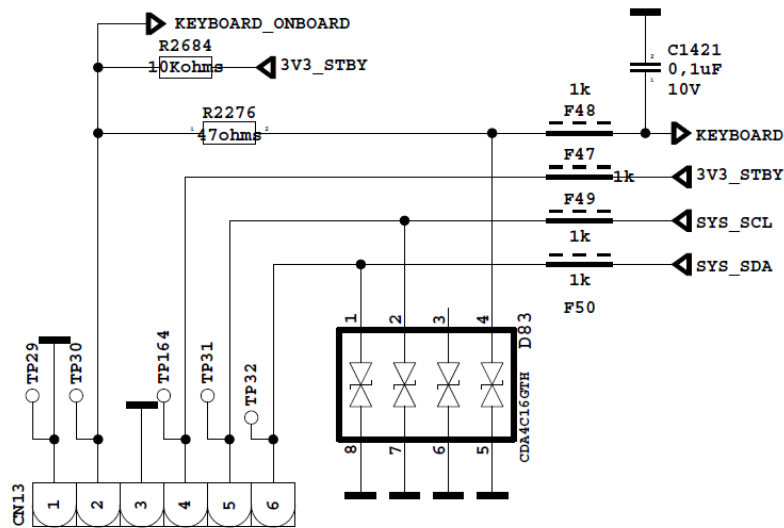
KEYBOARD_ONBOARD
R2684
10Kohms
3V3_STBY
C1421
0,1uF
10V
1k
F48
R2276
47ohms
KEYBOARD
F47
1k
3V3_STBY
F49
SYS_SCL
1k
SYS_SDA
1k
F50
1
2
3
4
D83
CDA4C16GTH
8
7
6
5
TP29
TP30
TP164
TP31
TP32
CN13
1
2
3
4
5
6